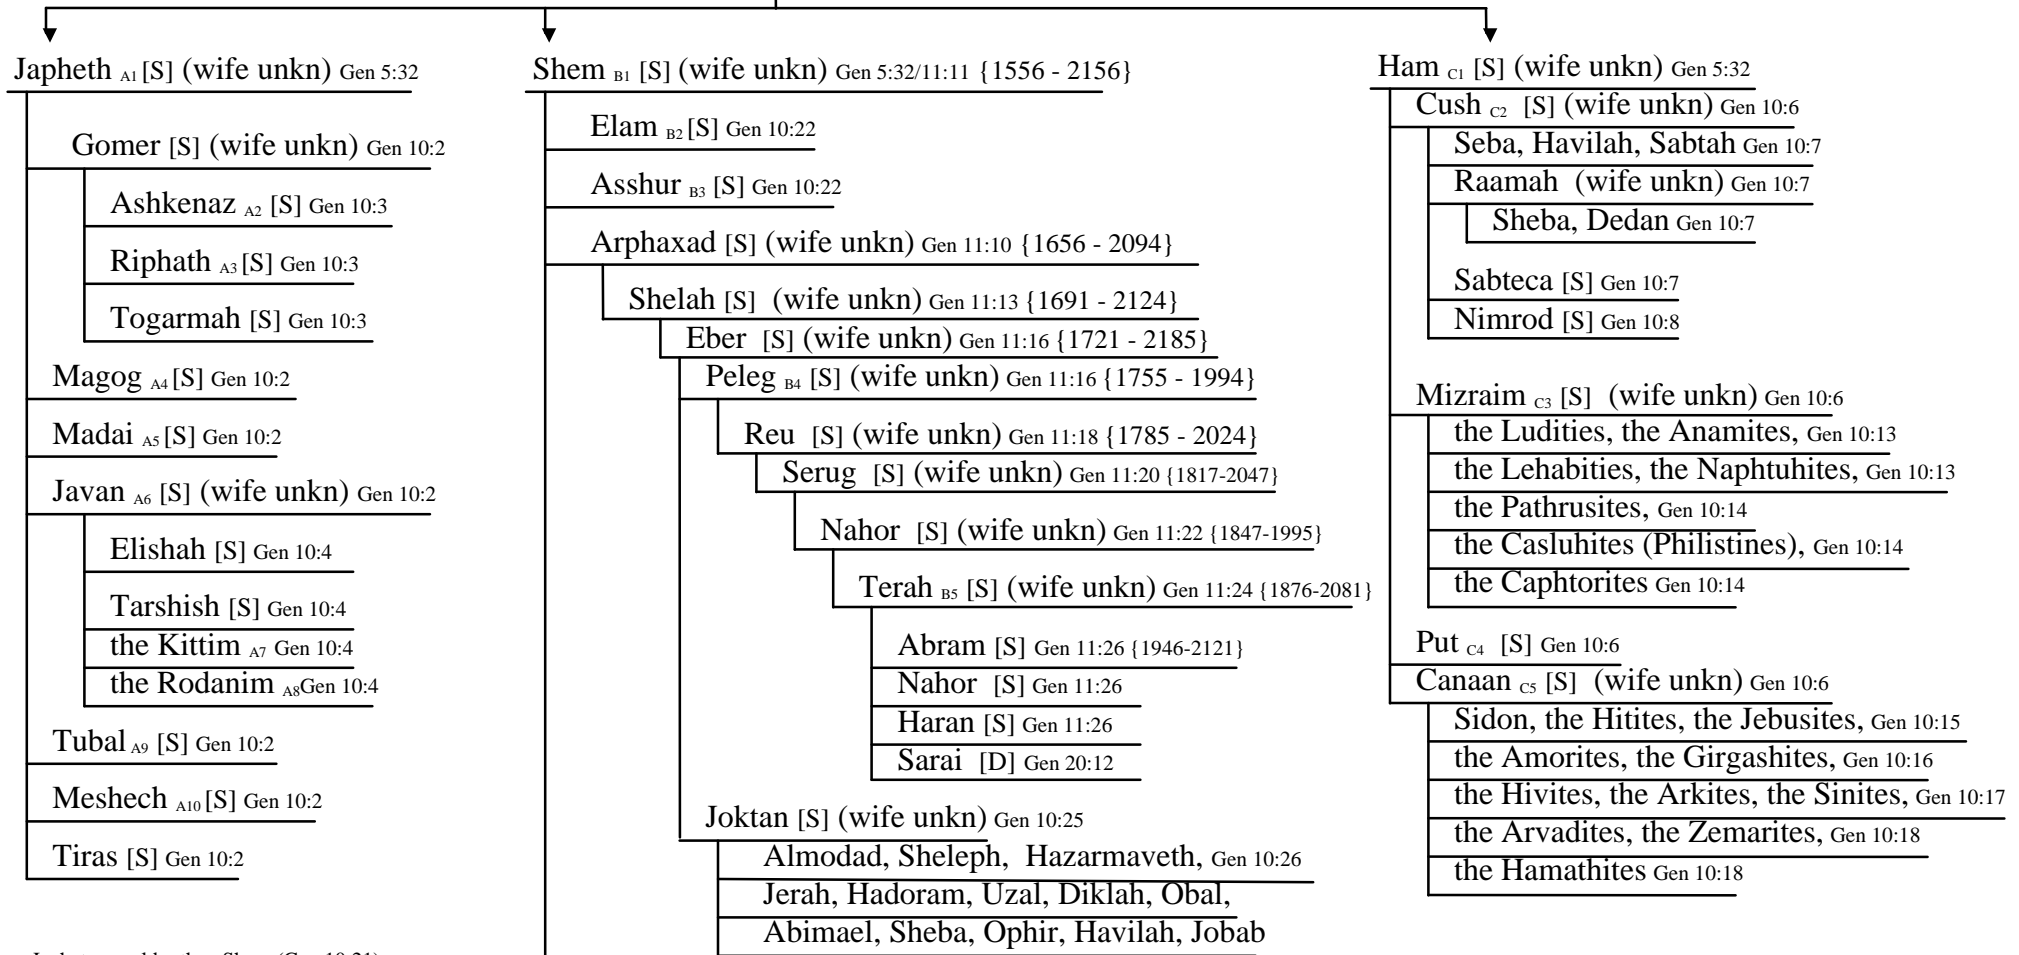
Japheth $_{A1}$ [S] (wife unkn) Gen 5:32

Gomer [S] (wife unkn) Gen 10:2

Ashkenaz $_{A2}$ [S] Gen 10:3

Riphath $_{A3}$ [S] Gen 10:3

Togarmah [S] Gen 10:3

Magog $_{A4}$ [S] Gen 10:2

Madai $_{A5}$ [S] Gen 10:2

Javan $_{A6}$ [S] (wife unkn) Gen 10:2

Elishah [S] Gen 10:4

Tarshish [S] Gen 10:4

the Kittim $_{A7}$ Gen 10:4

the Rodanim $_{A8}$Gen 10:4

Tubal $_{A9}$ [S] Gen 10:2

Meshech $_{A10}$ [S] Gen 10:2

Tiras [S] Gen 10:2

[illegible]

Shem $_{B1}$ [S] (wife unkn) Gen 5:32/11:11 {1556 - 2156}

Elam $_{B2}$ [S] Gen 10:22

Asshur $_{B3}$ [S] Gen 10:22

Arphaxad [S] (wife unkn) Gen 11:10 {1656 - 2094}

Shelah [S] (wife unkn) Gen 11:13 {1691 - 2124}

Eber [S] (wife unkn) Gen 11:16 {1721 - 2185}

Peleg $_{B4}$ [S] (wife unkn) Gen 11:16 {1755 - 1994}

Reu [S] (wife unkn) Gen 11:18 {1785 - 2024}

Serug [S] (wife unkn) Gen 11:20 {1817-2047}

Nahor [S] (wife unkn) Gen 11:22 {1847-1995}

Terah $_{B5}$ [S] (wife unkn) Gen 11:24 {1876-2081}

Abram [S] Gen 11:26 {1946-2121}

Nahor [S] Gen 11:26

Haran [S] Gen 11:26

Sarai [D] Gen 20:12

Joktan [S] (wife unkn) Gen 10:25

Almodad, Sheleph, Hazarmaveth, Gen 10:26

Jerah, Hadoram, Uzal, Diklah, Obal,

Abimael, Sheba, Ophir, Havilah, Jobab

Ham $_{C1}$ [S] (wife unkn) Gen 5:32

Cush $_{C2}$ [S] (wife unkn) Gen 10:6

Seba, Havilah, Sabtah Gen 10:7

Raamah (wife unkn) Gen 10:7

Sheba, Dedan Gen 10:7

Sabteca [S] Gen 10:7

Nimrod [S] Gen 10:8

Mizraim $_{C3}$ [S] (wife unkn) Gen 10:6

the Ludities, the Anamites, Gen 10:13

the Lehabities, the Naphtuhites, Gen 10:13

the Pathrusites, Gen 10:14

the Casluhites (Philistines), Gen 10:14

the Caphtorites Gen 10:14

Put $_{C4}$ [S] Gen 10:6

Canaan $_{C5}$ [S] (wife unkn) Gen 10:6

Sidon, the Hitites, the Jebusites, Gen 10:15

the Amorites, the Girgashites, Gen 10:16

the Hivites, the Arkites, the Sinites, Gen 10:17

the Arvadites, the Zemarites, Gen 10:18

the Hamathites Gen 10:18